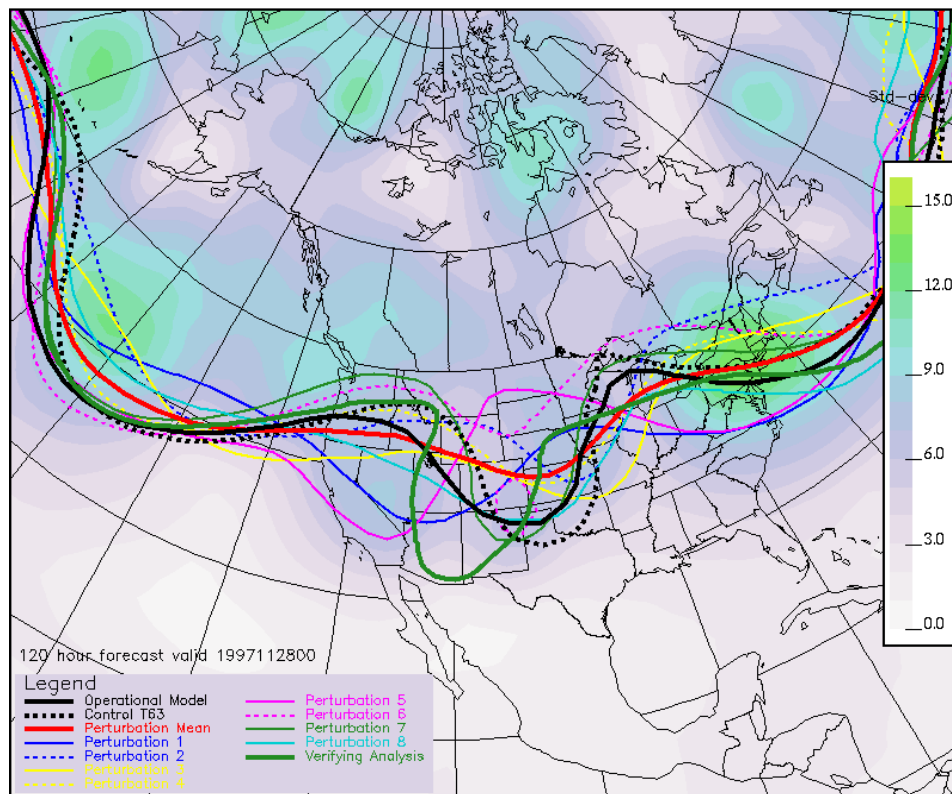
Std-dev

15.0
12.0
9.0
6.0
3.0
0.0

120 hour forecast valid 1997112800

Legend
Operational Model
Control T63
Perturbation Mean
Perturbation 1
Perturbation 2
Perturbation 3
Perturbation 4
Perturbation 5
Perturbation 6
Perturbation 7
Perturbation 8
Verifying Analysis